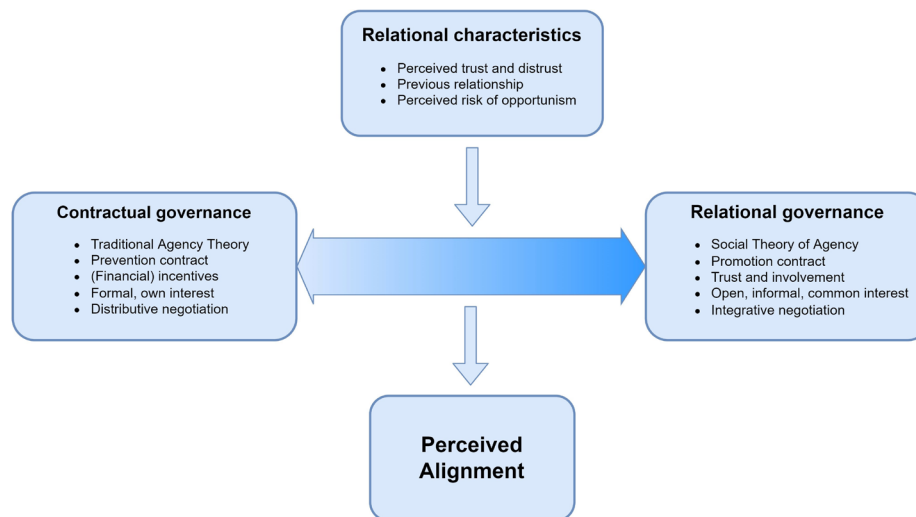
Relational characteristics

- Perceived trust and distrust
- Previous relationship
- Perceived risk of opportunism

Contractual governance

- Traditional Agency Theory
- Prevention contract
- (Financial) incentives
- Formal, own interest
- Distributive negotiation

Relational governance

- Social Theory of Agency
- Promotion contract
- Trust and involvement
- Open, informal, common interest
- Integrative negotiation

Perceived Alignment